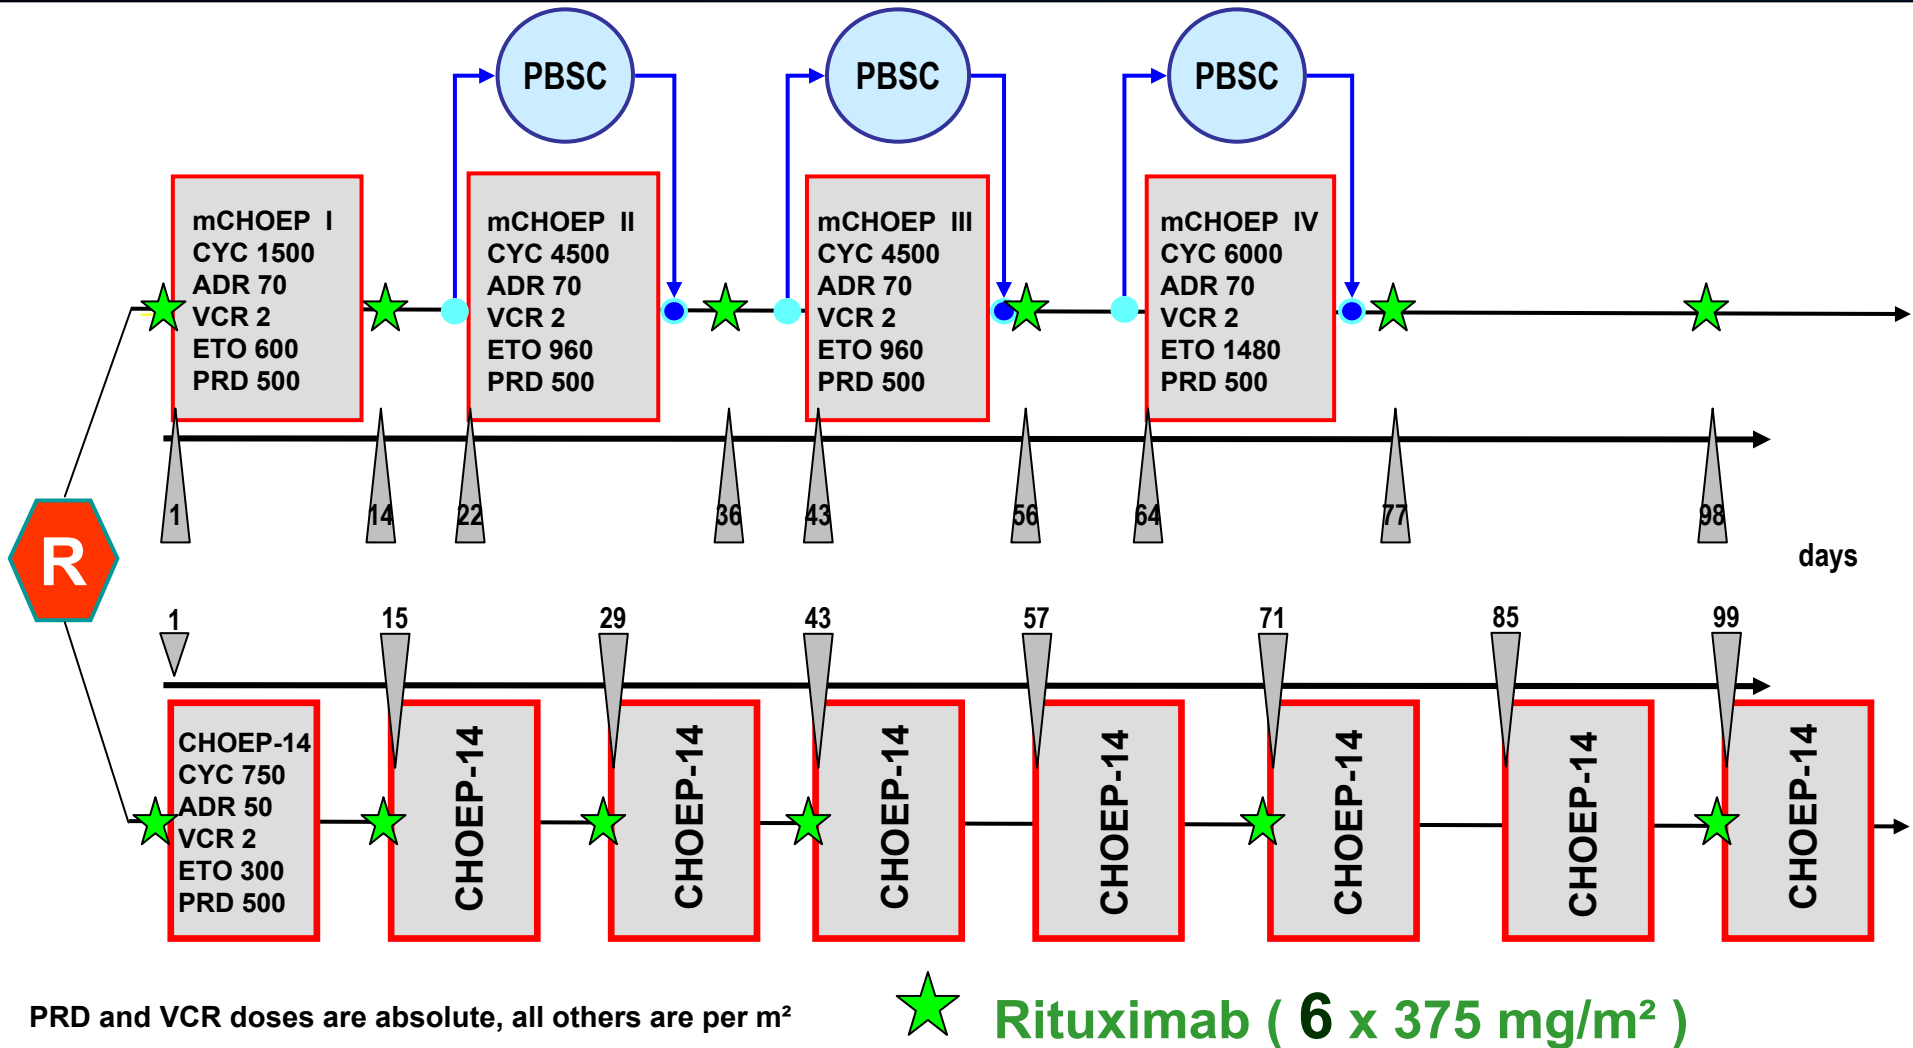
PBSC

PBSC

PBSC

mCHOEP I
CYC 1500
ADR 70
VCR 2
ETO 600
PRD 500

mCHOEP II
CYC 4500
ADR 70
VCR 2
ETO 960
PRD 500

mCHOEP III
CYC 4500
ADR 70
VCR 2
ETO 960
PRD 500

mCHOEP IV
CYC 6000
ADR 70
VCR 2
ETO 1480
PRD 500

1 14 22 36 43 56 64 77 98

days

R

1 15 29 43 57 71 85 99

CHOEP-14
CYC 750
ADR 50
VCR 2
ETO 300
PRD 500

CHOEP-14

CHOEP-14

CHOEP-14

CHOEP-14

CHOEP-14

CHOEP-14

CHOEP-14

PRD and VCR doses are absolute, all others are per m²

Rituximab ( 6 x 375 mg/m² )